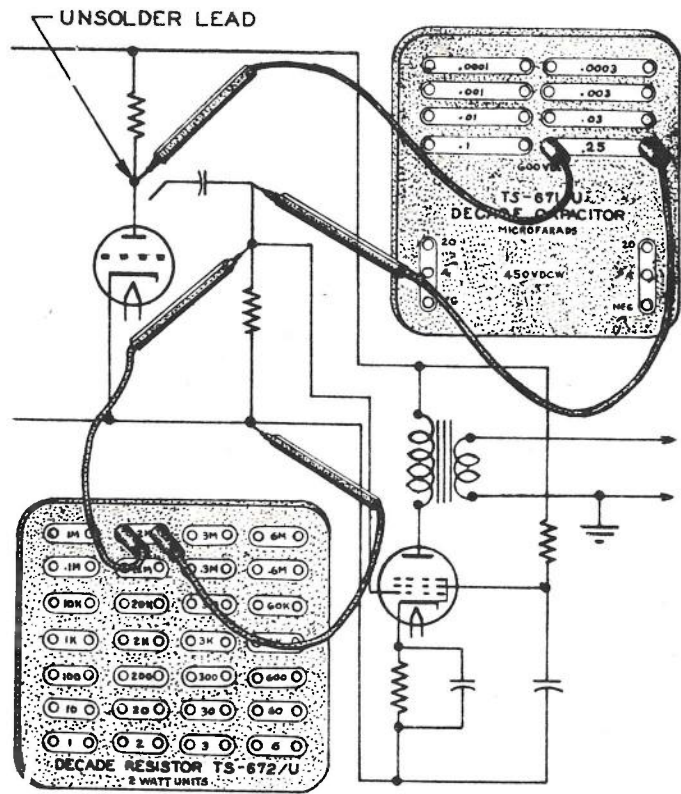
UNSOLDER LEAD

.0001
.0003
.001
.003
.01
.03
.1
.25
600 VDC
TS-671/U
DECADE CAPACITOR
MICROFARADS
20
4
NEG
450VDCW
20
4
NEG

1M
3M
6M
.1M
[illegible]M
.3M
.6M
10K
20K
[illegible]
60K
1K
2K
3K
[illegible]
100
200
300
600
10
20
30
60
1
2
3
6
DECADE RESISTOR TS-672/U
2 WATT UNITS